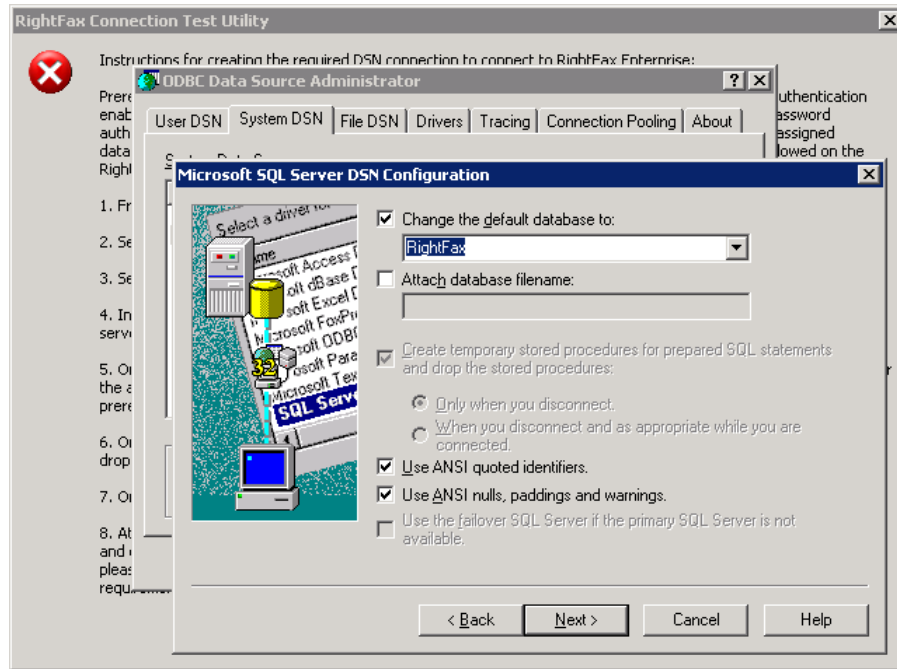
RightFax Connection Test Utility

Instructions for creating the required DSN connection to connect to RightFax Enterprise:

Prere
enab
auth
data
Right

uthentication
assword
assigned
lowed on the

1. Fr

2. Se

3. Se

4. In
serv

5. Or
the a
prere

6. Or
drop

7. Or

8. At
and
pleas
requ

ODBC Data Source Administrator

User DSN | System DSN | File DSN | Drivers | Tracing | Connection Pooling | About

Microsoft SQL Server DSN Configuration

Select a driver for
Name
soft Access D
soft dBase D
soft Excel D
Microsoft FoxPr
soft ODB
osoft Para
Microsoft Tex
SQL Serv
32

Change the default database to:
RightFax
Attach database filename:
Create temporary stored procedures for prepared SQL statements and drop the stored procedures:
Only when you disconnect.
When you disconnect and as appropriate while you are connected.
Use ANSI quoted identifiers.
Use ANSI nulls, paddings and warnings.
Use the failover SQL Server if the primary SQL Server is not available.

< Back | Next > | Cancel | Help